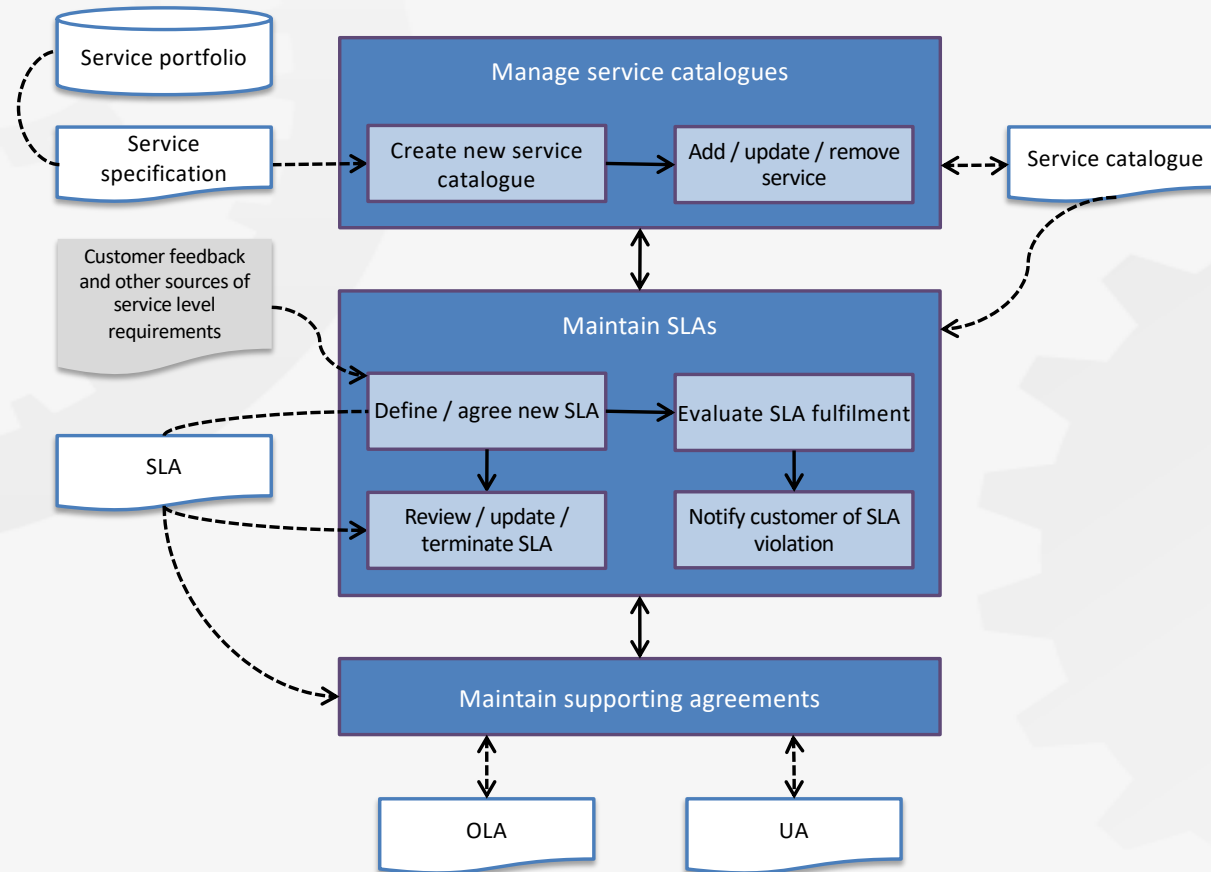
Service portfolio

Service specification

Manage service catalogues

Create new service catalogue

Add / update / remove service

Service catalogue

Customer feedback and other sources of service level requirements

Maintain SLAs

Define / agree new SLA

Evaluate SLA fulfilment

SLA

Review / update / terminate SLA

Notify customer of SLA violation

Maintain supporting agreements

OLA

UA